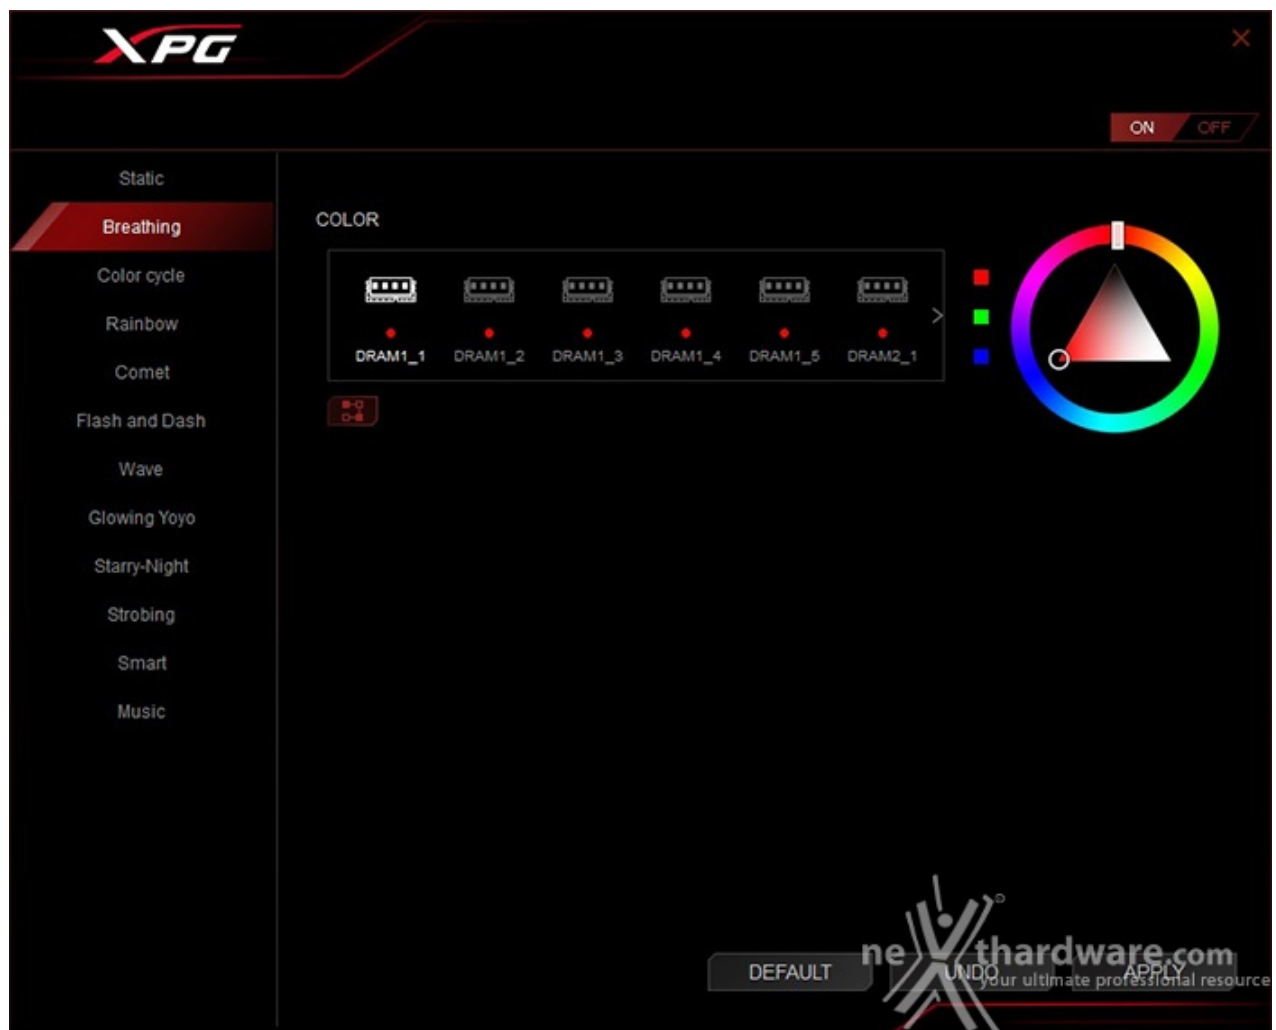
XPG

ON OFF

Static
Breathing
Color cycle
Rainbow
Comet
Flash and Dash
Wave
Glowing Yoyo
Starry-Night
Strobing
Smart
Music

COLOR

DRAM1_1 DRAM1_2 DRAM1_3 DRAM1_4 DRAM1_5 DRAM2_1

DEFAULT UNDO APPLY

nexthardware.com
your ultimate professional resource